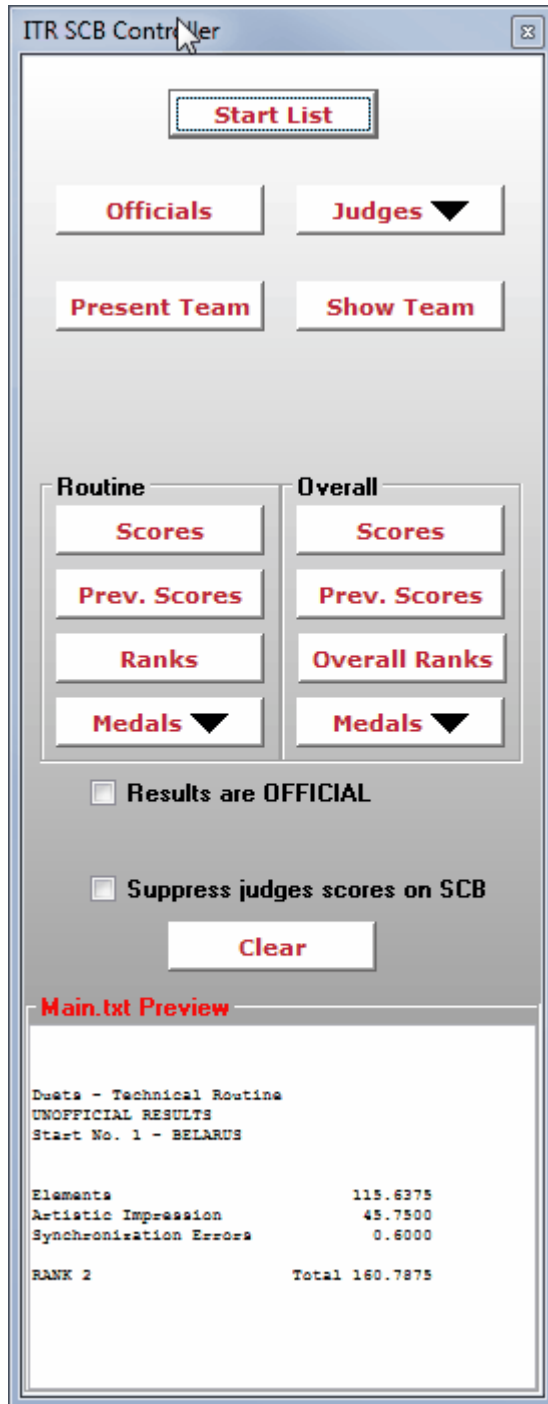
ITR SCB Controller

Start List

Officials

Judges

Present Team

Show Team

Routine

Scores

Prev. Scores

Ranks

Medals

Overall

Scores

Prev. Scores

Overall Ranks

Medals

Results are OFFICIAL

Suppress judges scores on SCB

Clear

Main.txt Preview

Duets - Technical Routine
UNOFFICIAL RESULTS
Start No. 1 - BELARUS

Elements 115.6375
Artistic Impression 45.7500
Synchronization Errors 0.6000

RANK 2 Total 160.7875